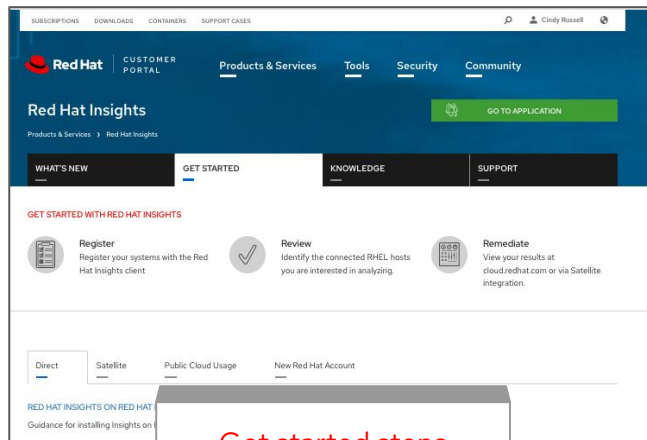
SUBSCRIPTIONS DOWNLOADS CONTAINERS SUPPORT CASES

Cindy Russell

Red Hat | CUSTOMER PORTAL

Products & Services Tools Security Community

Red Hat Insights

GO TO APPLICATION

Products & Services › Red Hat Insights

WHAT'S NEW GET STARTED KNOWLEDGE SUPPORT

GET STARTED WITH RED HAT INSIGHTS

Register
Register your systems with the Red Hat Insights client

Review
Identify the connected RHEL hosts you are interested in analyzing.

Remediate
View your results at cloud.redhat.com or via Satellite integration.

Direct Satellite Public Cloud Usage New Red Hat Account

RED HAT INSIGHTS ON RED HAT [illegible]

Guidance for installing Insights on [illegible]

Get started steps